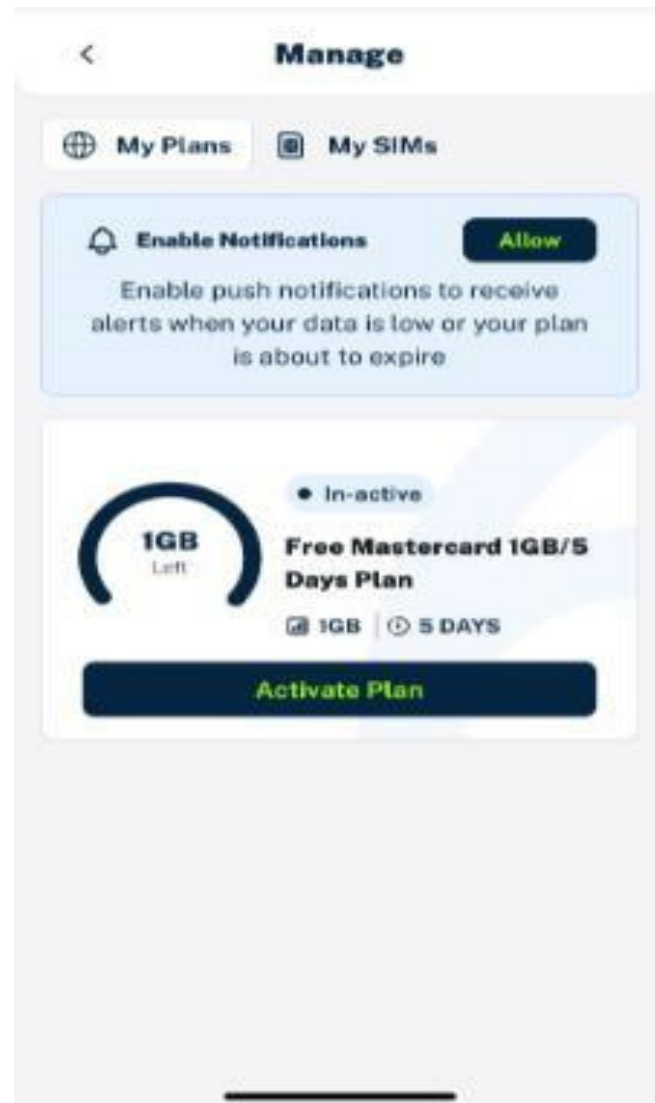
<
Manage

My Plans
My SIMs

Enable Notifications
Allow

Enable push notifications to receive alerts when your data is low or your plan is about to expire

1GB
Left

In-active

Free Mastercard 1GB/5 Days Plan

1GB | 5 DAYS

Activate Plan